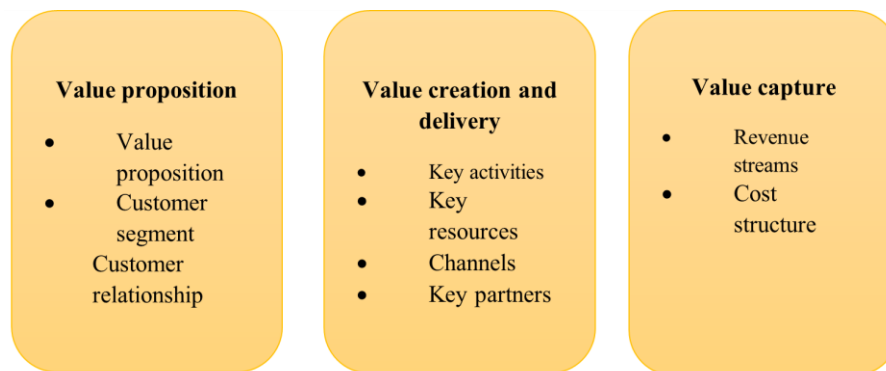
Value proposition

- Value proposition
- Customer segment

Customer relationship

Value creation and delivery

- Key activities
- Key resources
- Channels
- Key partners

Value capture

- Revenue streams
- Cost structure